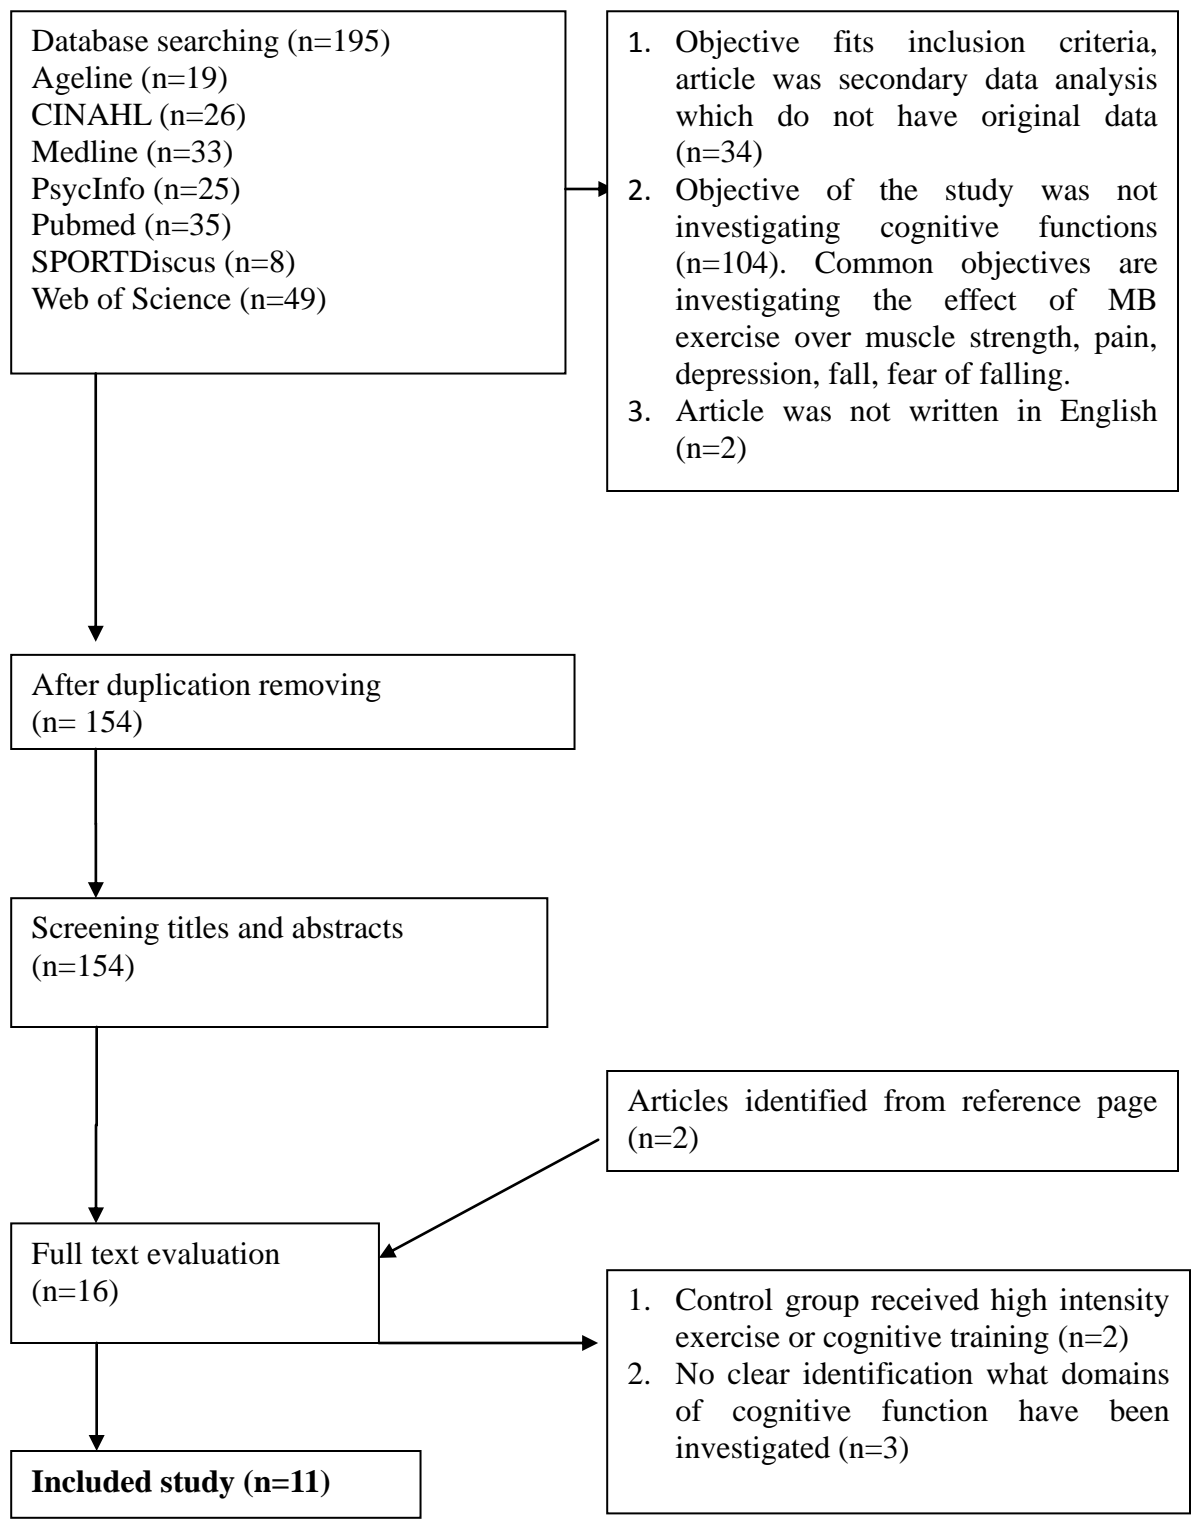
Database searching (n=195)
Ageline (n=19)
CINAHL (n=26)
Medline (n=33)
PsycInfo (n=25)
Pubmed (n=35)
SPORTDiscus (n=8)
Web of Science (n=49)

1. Objective fits inclusion criteria, article was secondary data analysis which do not have original data (n=34)
2. Objective of the study was not investigating cognitive functions (n=104). Common objectives are investigating the effect of MB exercise over muscle strength, pain, depression, fall, fear of falling.
3. Article was not written in English (n=2)

After duplication removing (n= 154)

Screening titles and abstracts (n=154)

Articles identified from reference page (n=2)

Full text evaluation (n=16)

1. Control group received high intensity exercise or cognitive training (n=2)
2. No clear identification what domains of cognitive function have been investigated (n=3)

**Included study (n=11)**